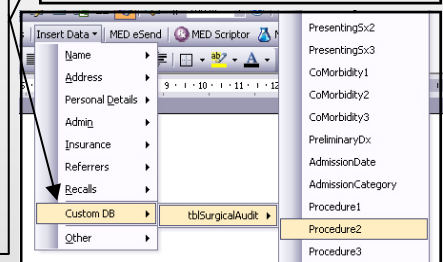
Insert Data ▾ | MED eSend | MED Scriptor

Name
Address
Personal Details
Admin
Insurance
Referrers
Recalls
Custom DB
Other

tblSurgicalAudit

PresentingSx2
PresentingSx3
CoMorbidity1
CoMorbidity2
CoMorbidity3
PreliminaryDx
AdmissionDate
AdmissionCategory
Procedure1
Procedure2
Procedure3